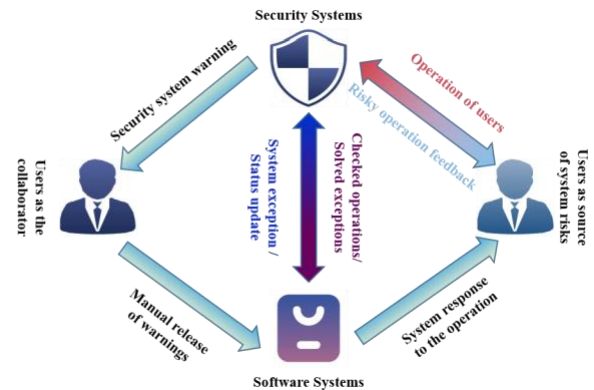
Security Systems

Security system warning

Operation of users

Risky operation feedback

Users as the collaborator

System exception / Status update

Checked operations/ Solved exceptions

Users as source of system risks

Manual release of warnings

System response to the operation

Software Systems